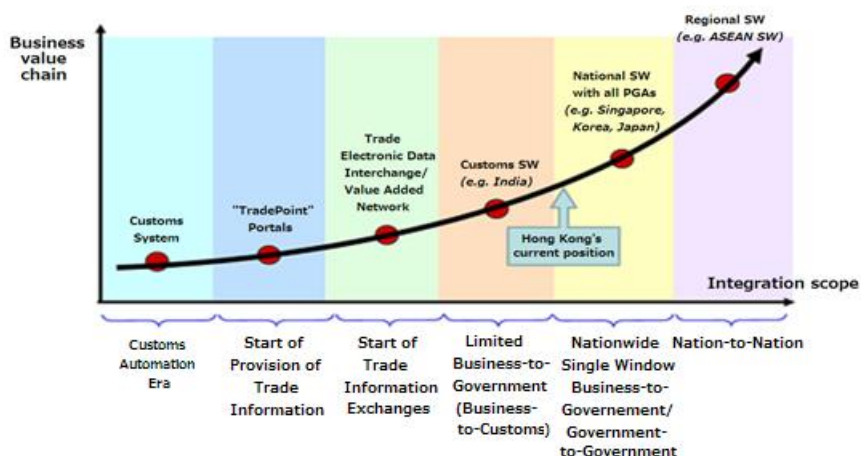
Business value chain

Regional SW (e.g. ASEAN SW)

National SW with all PGAs (e.g. Singapore, Korea, Japan)

Trade Electronic Data Interchange/ Value Added Network

Customs SW (e.g. India)

Customs System

"TradePoint" Portals

Hong Kong's current position

Integration scope

Customs Automation Era

Start of Provision of Trade Information

Start of Trade Information Exchanges

Limited Business-to-Government (Business-to-Customs)

Nationwide Single Window Business-to-Governement/ Government-to-Government

Nation-to-Nation